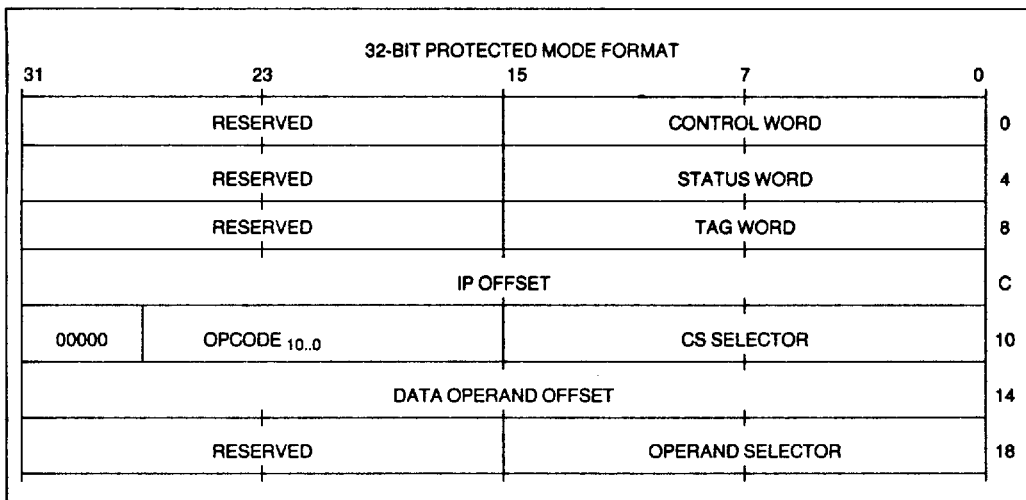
32-BIT PROTECTED MODE FORMAT

| 31 | 23 | 15 | 7 | 0 |
|---|---|---|---|---|
| RESERVED | | CONTROL WORD | | 0 |
| RESERVED | | STATUS WORD | | 4 |
| RESERVED | | TAG WORD | | 8 |
| IP OFFSET | | | | C |
| 00000 | OPCODE $_{10..0}$ | CS SELECTOR | | 10 |
| DATA OPERAND OFFSET | | | | 14 |
| RESERVED | | OPERAND SELECTOR | | 18 |